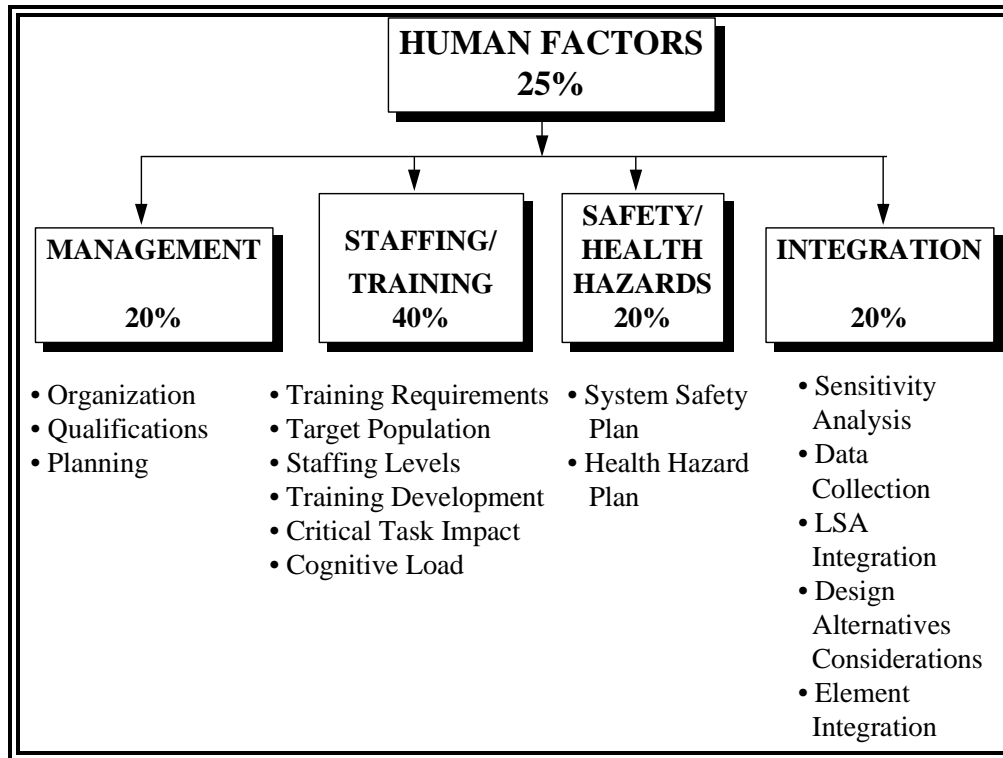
HUMAN FACTORS
25%

MANAGEMENT
20%

STAFFING/
TRAINING
40%

SAFETY/
HEALTH
HAZARDS
20%

INTEGRATION
20%

• Organization
• Qualifications
• Planning

• Training Requirements
• Target Population
• Staffing Levels
• Training Development
• Critical Task Impact
• Cognitive Load

• System Safety Plan
• Health Hazard Plan

• Sensitivity Analysis
• Data Collection
• LSA Integration
• Design Alternatives Considerations
• Element Integration